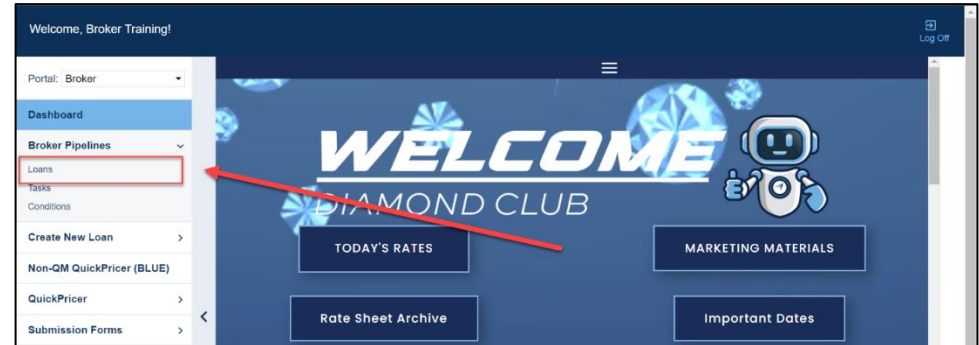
Welcome, Broker Training!

Log Off

Portal: Broker

Dashboard

Broker Pipelines

Loans

Tasks

Conditions

Create New Loan

Non-QM QuickPricer (BLUE)

QuickPricer

Submission Forms

WELCOME

DIAMOND CLUB

TODAY'S RATES

MARKETING MATERIALS

Rate Sheet Archive

Important Dates